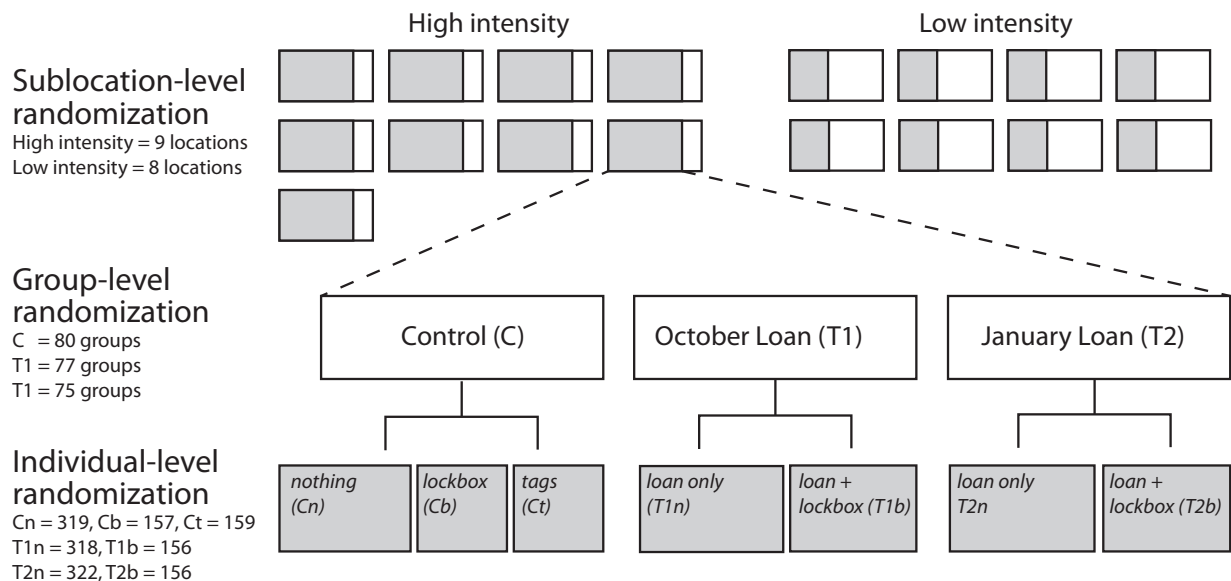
High intensity

Low intensity

Sublocation-level randomization
High intensity = 9 locations
Low intensity = 8 locations

Group-level randomization
C = 80 groups
T1 = 77 groups
T1 = 75 groups

Control (C)

October Loan (T1)

January Loan (T2)

Individual-level randomization
Cn = 319, Cb = 157, Ct = 159
T1n = 318, T1b = 156
T2n = 322, T2b = 156

nothing (Cn)

lockbox (Cb)

tags (Ct)

loan only (T1n)

loan + lockbox (T1b)

loan only T2n

loan + lockbox (T2b)